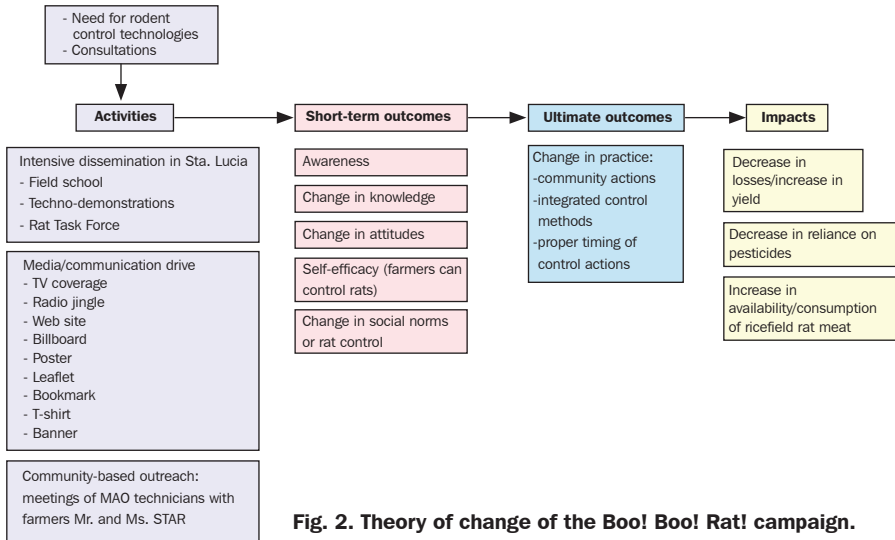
- Need for rodent control technologies
- Consultations

Activities

Short-term outcomes

Ultimate outcomes

Impacts

Intensive dissemination in Sta. Lucia
- Field school
- Techno-demonstrations
- Rat Task Force

Media/communication drive
- TV coverage
- Radio jingle
- Web site
- Billboard
- Poster
- Leaflet
- Bookmark
- T-shirt
- Banner

Community-based outreach: meetings of MAO technicians with farmers Mr. and Ms. STAR

Awareness

Change in knowledge

Change in attitudes

Self-efficacy (farmers can control rats)

Change in social norms or rat control

Change in practice:
-community actions
-integrated control methods
-proper timing of control actions

Decrease in losses/increase in yield

Decrease in reliance on pesticides

Increase in availability/consumption of ricefield rat meat

Fig. 2. Theory of change of the Boo! Boo! Rat! campaign.